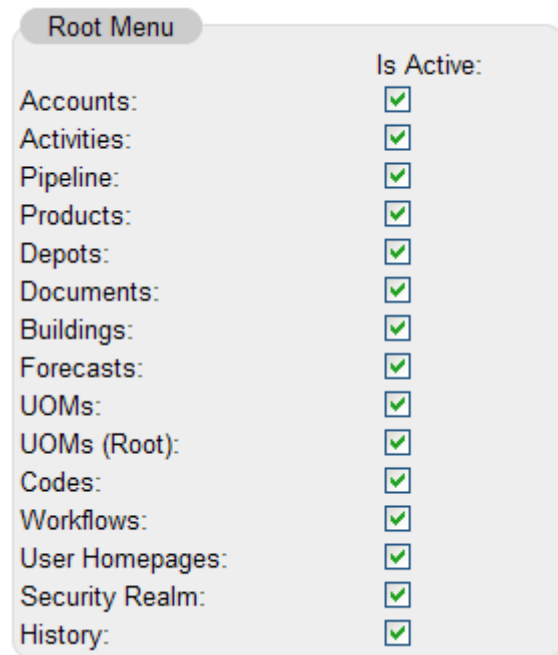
Root Menu

| | Is Active: |
|---|---|
| Accounts: | ☑ |
| Activities: | ☑ |
| Pipeline: | ☑ |
| Products: | ☑ |
| Depots: | ☑ |
| Documents: | ☑ |
| Buildings: | ☑ |
| Forecasts: | ☑ |
| UOMs: | ☑ |
| UOMs (Root): | ☑ |
| Codes: | ☑ |
| Workflows: | ☑ |
| User Homepages: | ☑ |
| Security Realm: | ☑ |
| History: | ☑ |